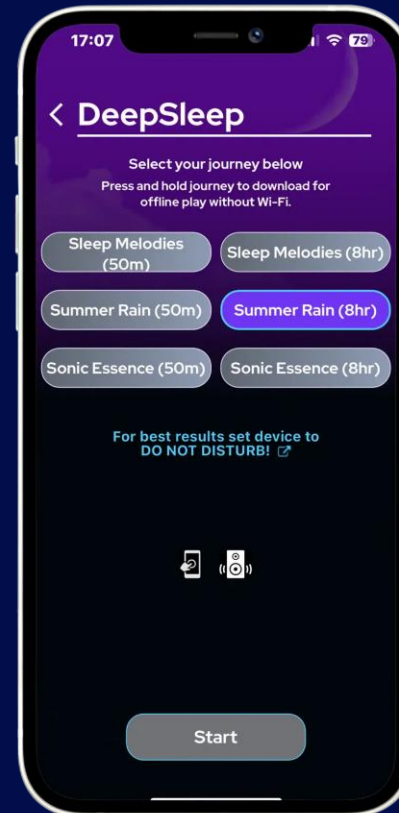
17:07

79

< DeepSleep

Select your journey below
Press and hold journey to download for offline play without Wi-Fi.

Sleep Melodies (50m)
Sleep Melodies (8hr)
Summer Rain (50m)
Summer Rain (8hr)
Sonic Essence (50m)
Sonic Essence (8hr)

For best results set device to DO NOT DISTURB!

Start